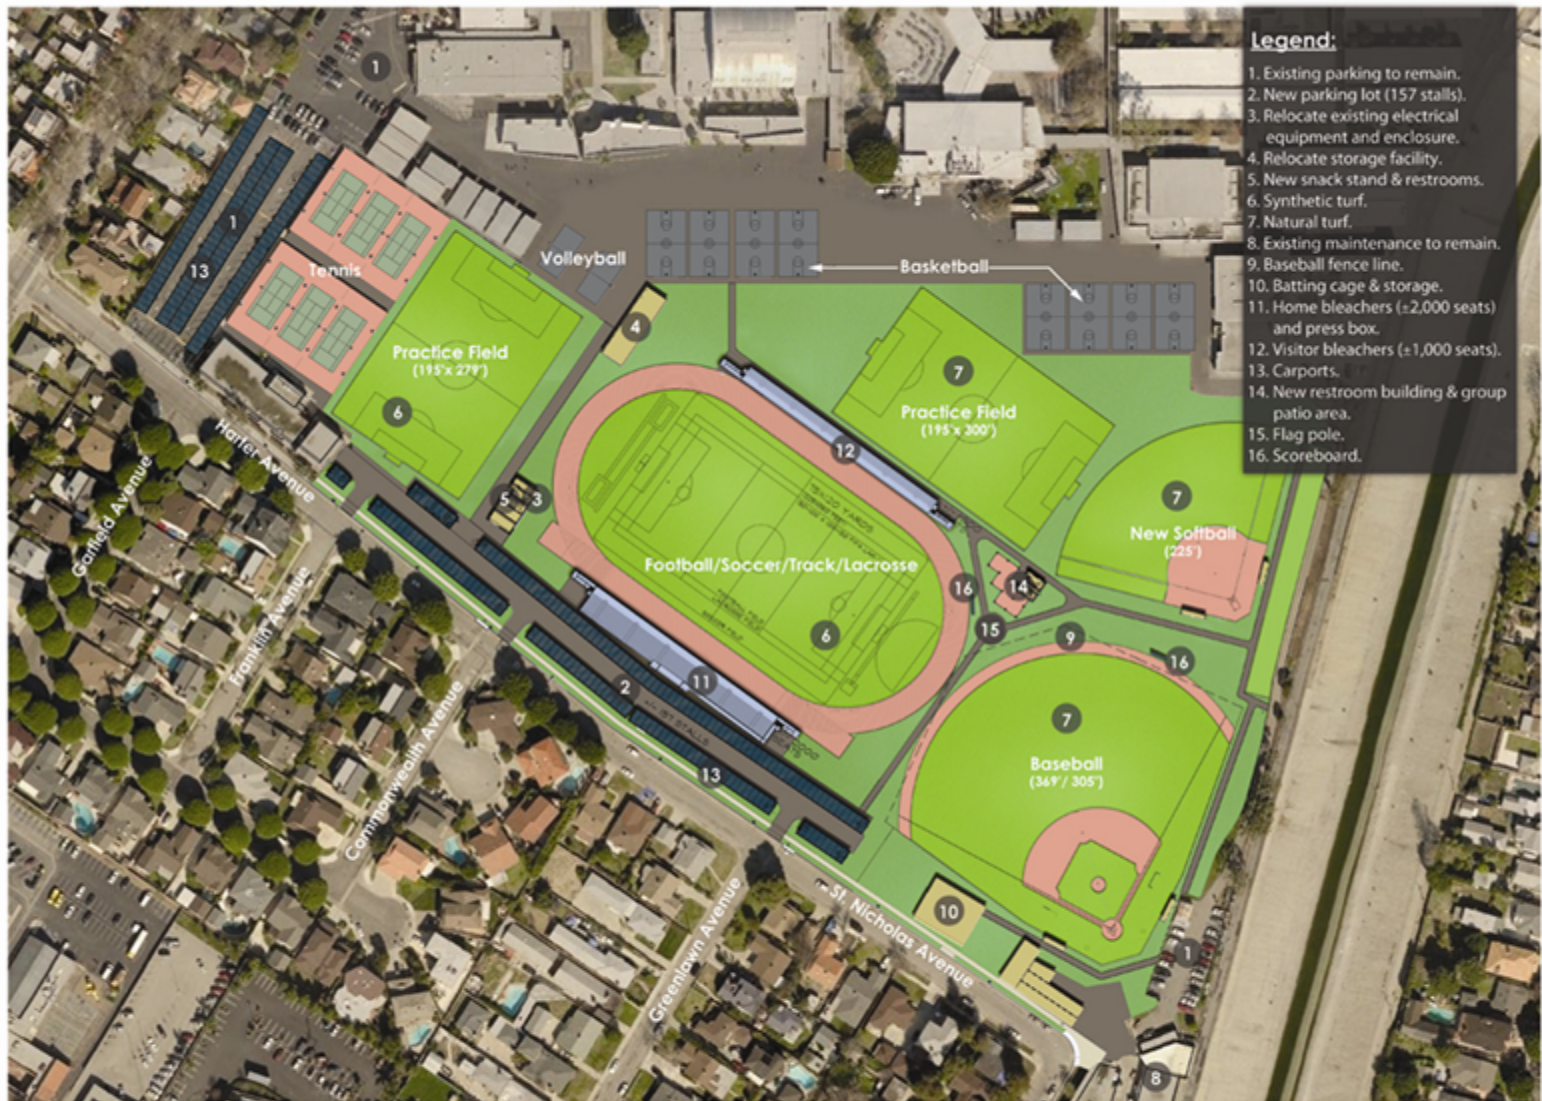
Legend:
1. Existing parking to remain.
2. New parking lot (157 stalls).
3. Relocate existing electrical equipment and enclosure.
4. Relocate storage facility.
5. New snack stand & restrooms.
6. Synthetic turf.
7. Natural turf.
8. Existing maintenance to remain.
9. Baseball fence line.
10. Batting cage & storage.
11. Home bleachers (±2,000 seats) and press box.
12. Visitor bleachers (±1,000 seats).
13. Carports.
14. New restroom building & group patio area.
15. Flag pole.
16. Scoreboard.

1

1

13

Tennis

Volleyball

Basketball

4

Practice Field
(195'x 279')

6

7

Practice Field
(195'x 300')

12

7

New Softball
(225')

5 3

Football/Soccer/Track/Lacrosse

6

16

14

15

9

16

2

11

7

Baseball
(369'/ 305')

13

10

1

8

Harfer Avenue

Garfield Avenue

Franklin Avenue

Commonwealth Avenue

Greenlawn Avenue

St. Nicholas Avenue